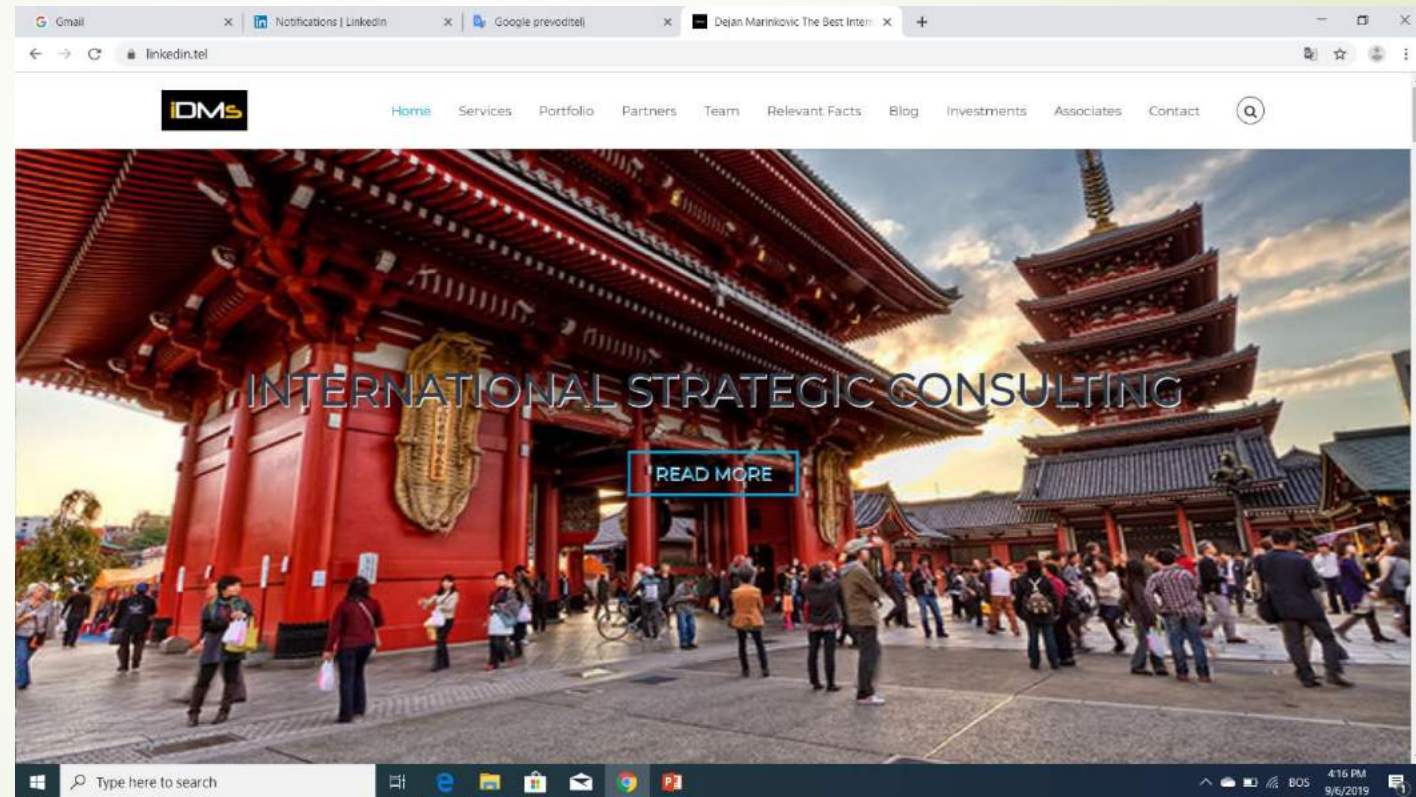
Gmail
Notifications | LinkedIn
Google prevoditelj
Dejan Marinkovic The Best Intern

linkedin.tel

iDMs

Home Services Portfolio Partners Team Relevant Facts Blog Investments Associates Contact

INTERNATIONAL STRATEGIC CONSULTING

READ MORE

Type here to search

BOS 4:16 PM 9/6/2019